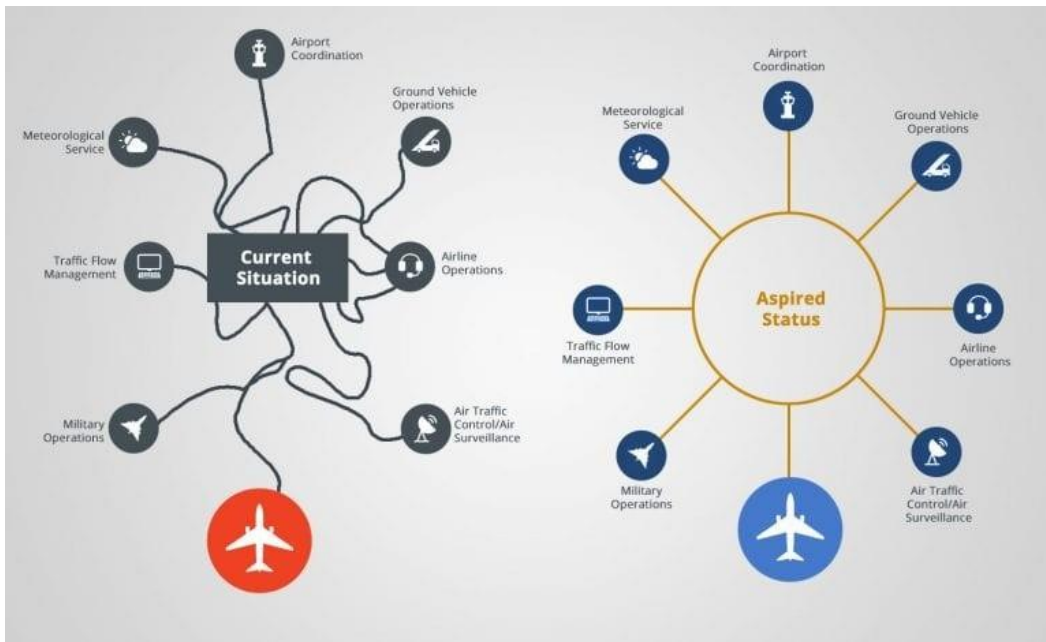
Airport Coordination

Ground Vehicle Operations

Meteorological Service

Current Situation

Traffic Flow Management

Airline Operations

Military Operations

Air Traffic Control/Air Surveillance

Airport Coordination

Meteorological Service

Ground Vehicle Operations

Aspired Status

Traffic Flow Management

Airline Operations

Military Operations

Air Traffic Control/Air Surveillance